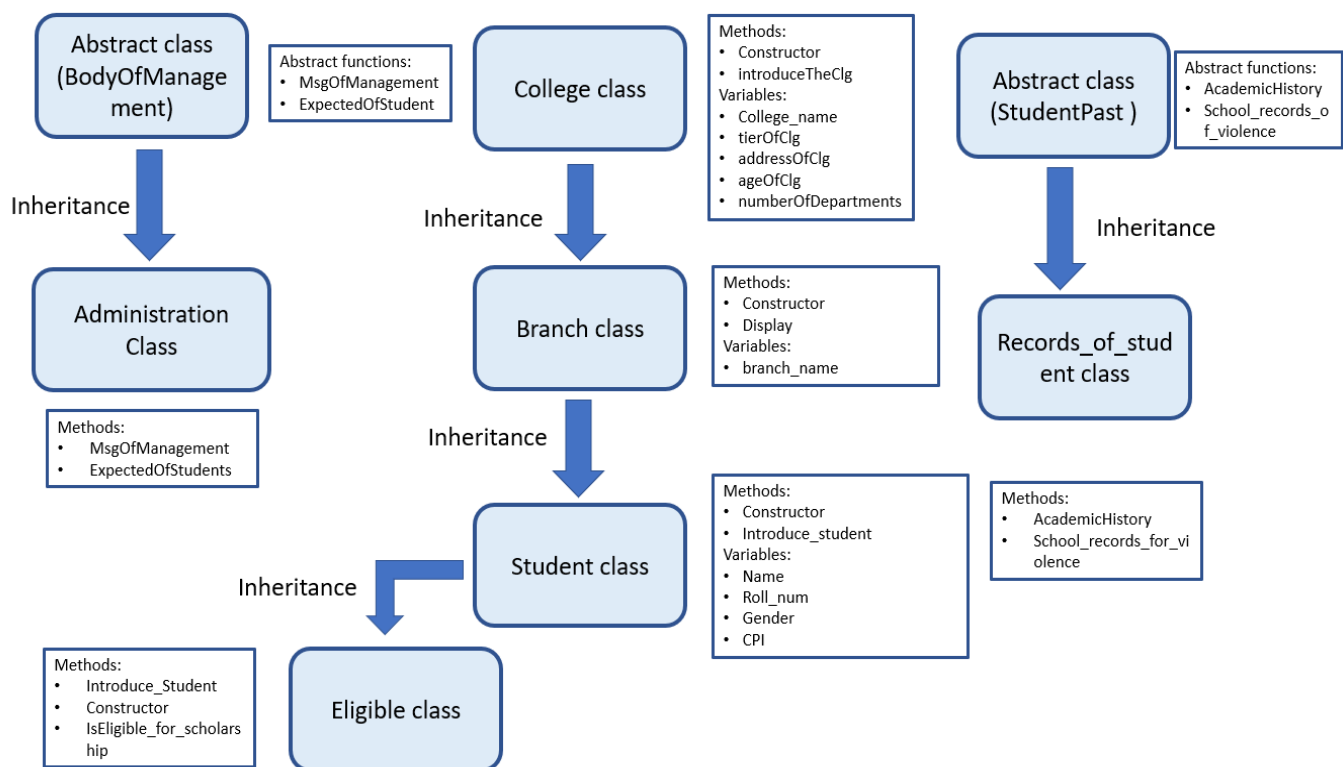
Abstract class (BodyOfManagement)

Abstract functions:
- MsgOfManagement
- ExpectedOfStudent

Inheritance

Administration Class

Methods:
- MsgOfManagement
- ExpectedOfStudents

College class

Methods:
- Constructor
- introduceTheClg

Variables:
- College_name
- tierOfClg
- addressOfClg
- ageOfClg
- numberOfDepartments

Inheritance

Branch class

Methods:
- Constructor
- Display

Variables:
- branch_name

Inheritance

Student class

Methods:
- Constructor
- Introduce_student

Variables:
- Name
- Roll_num
- Gender
- CPI

Inheritance

Eligible class

Methods:
- Introduce_Student
- Constructor
- IsEligible_for_scholarship

Abstract class (StudentPast )

Abstract functions:
- AcademicHistory
- School_records_of_violence

Inheritance

Records_of_student class

Methods:
- AcademicHistory
- School_records_for_violence